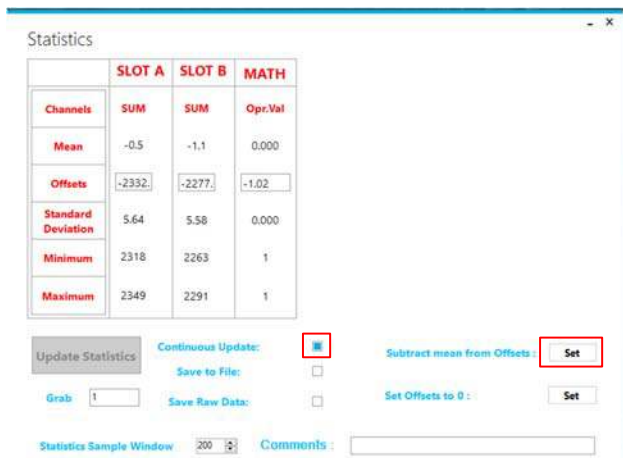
Statistics

- ×

| | SLOT A | SLOT B | MATH |
|---|---|---|---|
| Channels | SUM | SUM | Opr.Val |
| Mean | -0.5 | -1.1 | 0.000 |
| Offsets | -2332. | -2277. | -1.02 |
| Standard Deviation | 5.64 | 5.58 | 0.000 |
| Minimum | 2318 | 2263 | 1 |
| Maximum | 2349 | 2291 | 1 |

Update Statistics

Continuous Update:

Save to File:

Grab 1

Save Raw Data:

Subtract mean from Offsets : Set

Set Offsets to 0 : Set

Statistics Sample Window 200

Comments :